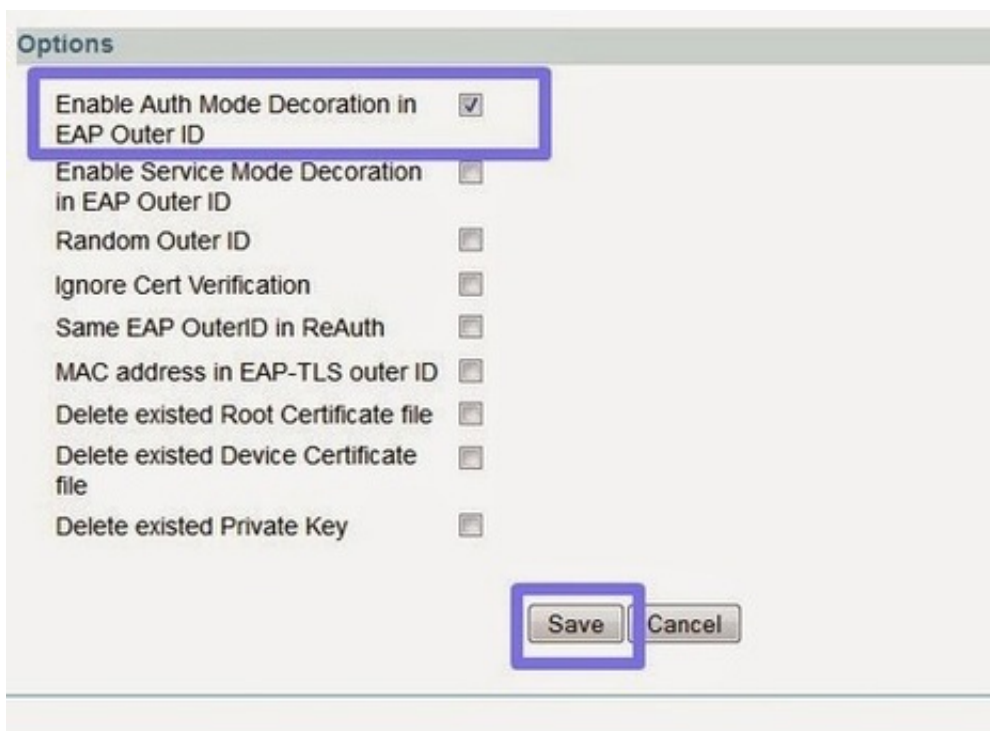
Options

Enable Auth Mode Decoration in EAP Outer ID

Enable Service Mode Decoration in EAP Outer ID

Random Outer ID

Ignore Cert Verification

Same EAP OuterID in ReAuth

MAC address in EAP-TLS outer ID

Delete existed Root Certificate file

Delete existed Device Certificate file

Delete existed Private Key

Save Cancel